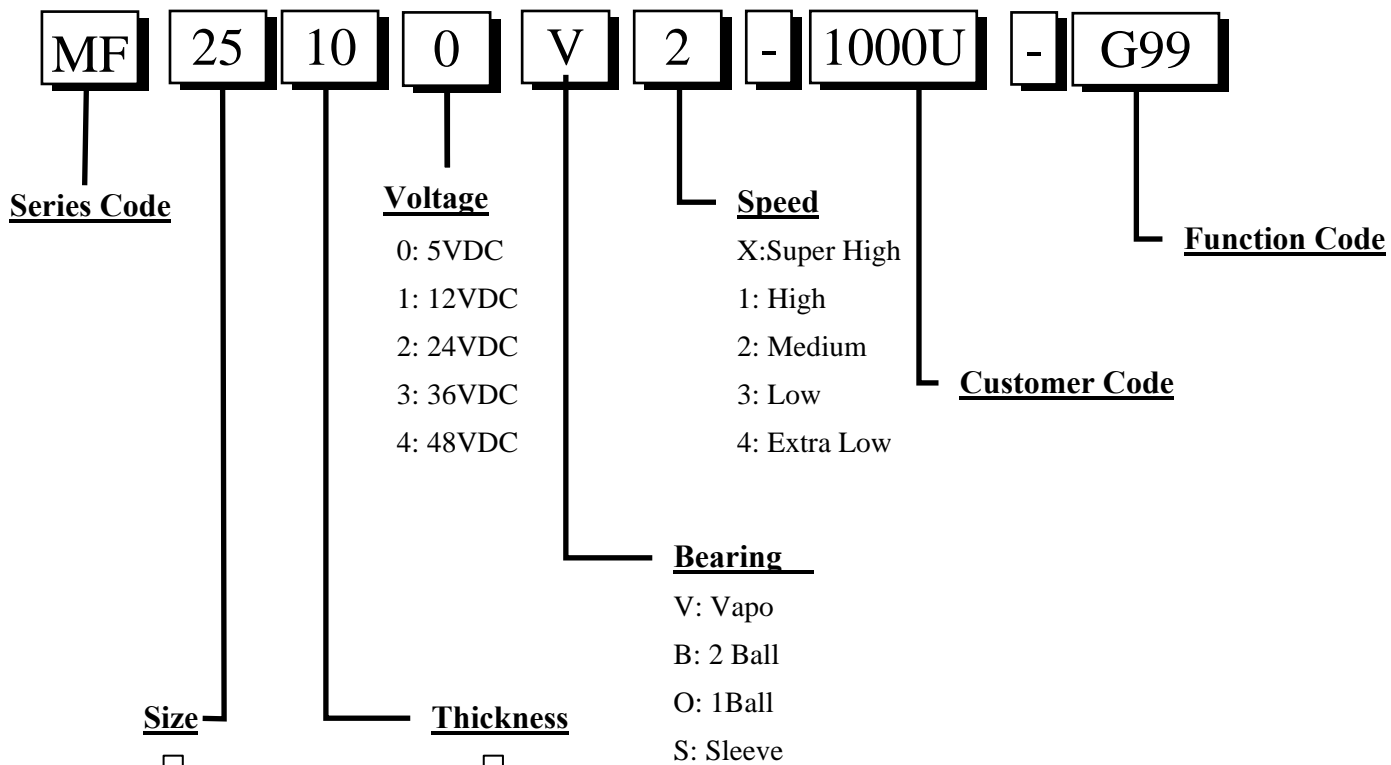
MF 25 10 0 V 2 - 1000U - G99

Series Code

Voltage
0: 5VDC
1: 12VDC
2: 24VDC
3: 36VDC
4: 48VDC

Speed
X:Super High
1: High
2: Medium
3: Low
4: Extra Low

Function Code

Customer Code

Bearing
V: Vapo
B: 2 Ball
O: 1Ball
S: Sleeve

Size

Thickness